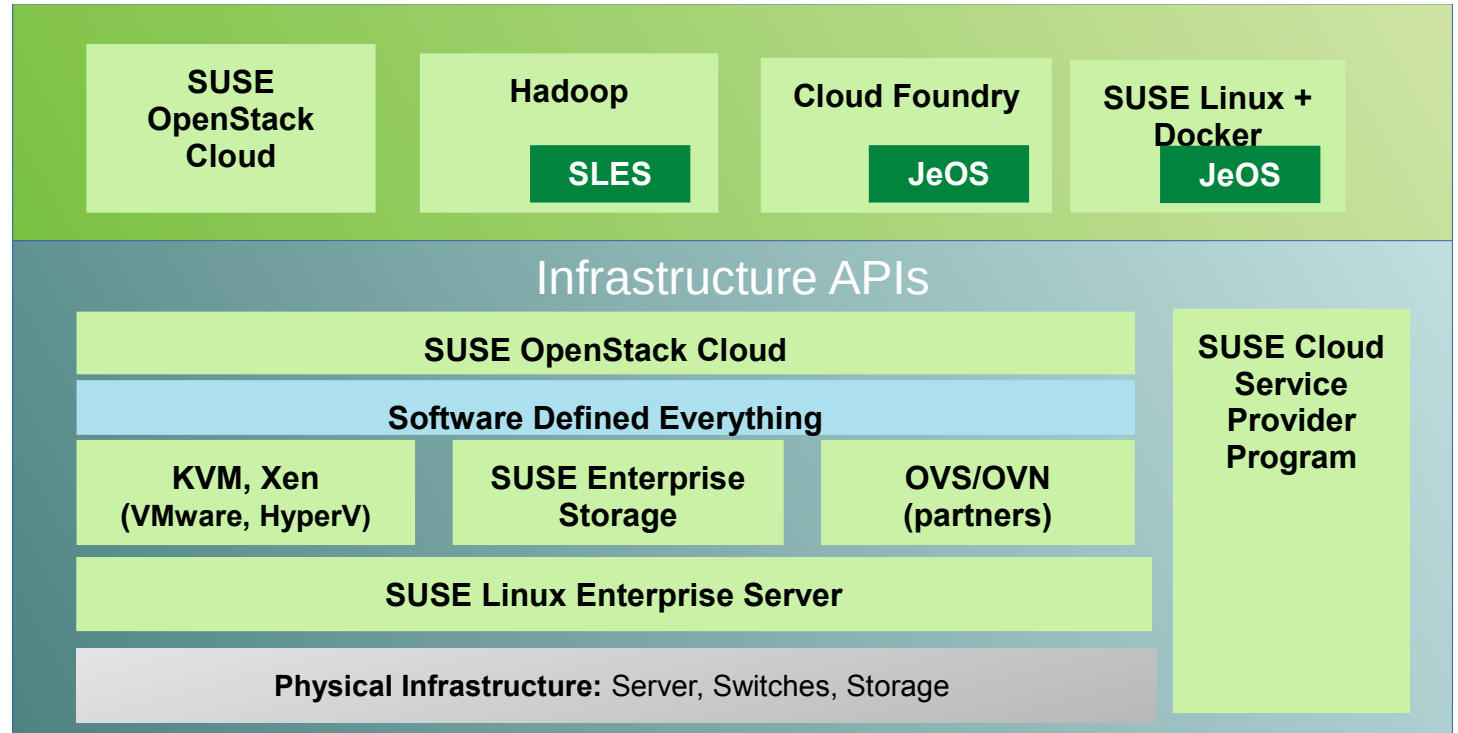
SUSE OpenStack Cloud

Hadoop

SLES

Cloud Foundry

JeOS

SUSE Linux + Docker

JeOS

Infrastructure APIs

SUSE OpenStack Cloud

Software Defined Everything

KVM, Xen (VMware, HyperV)

SUSE Enterprise Storage

OVS/OVN (partners)

SUSE Linux Enterprise Server

Physical Infrastructure: Server, Switches, Storage

SUSE Cloud Service Provider Program